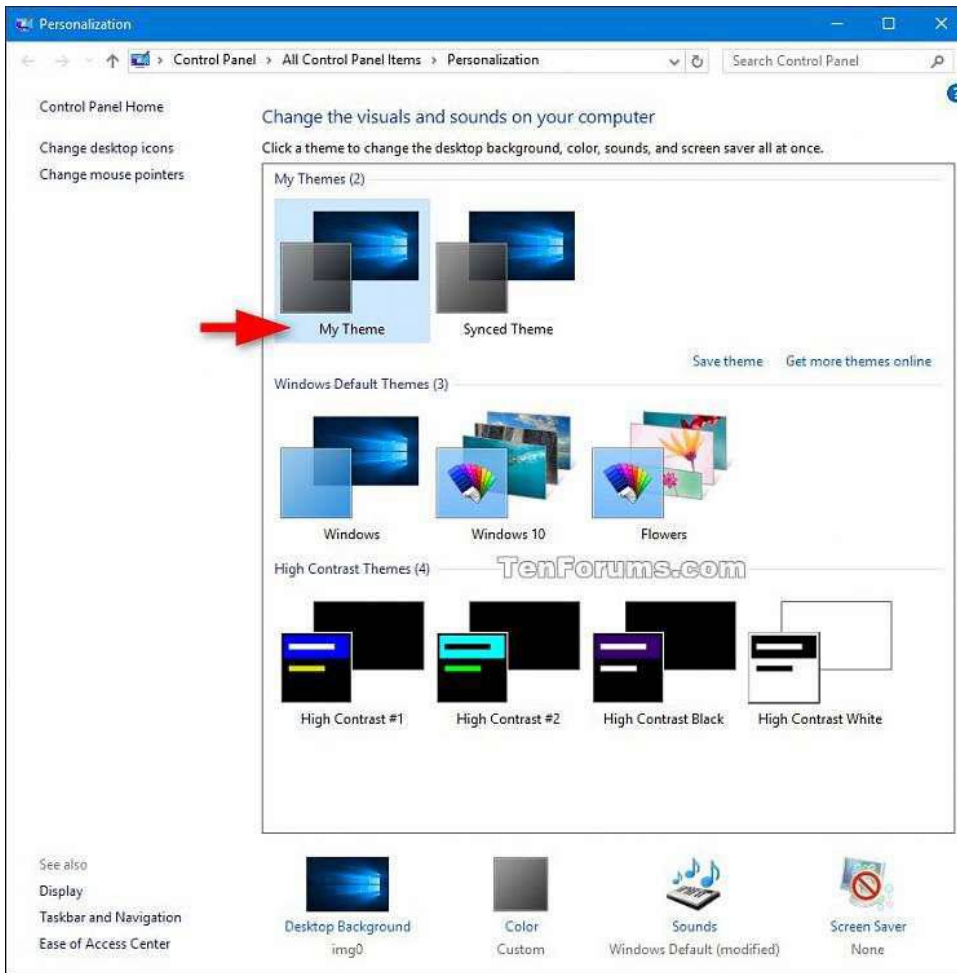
Personalization

Control Panel > All Control Panel Items > Personalization

Search Control Panel

Control Panel Home

Change desktop icons

Change mouse pointers

Change the visuals and sounds on your computer

Click a theme to change the desktop background, color, sounds, and screen saver all at once.

My Themes (2)

My Theme

Synced Theme

Save theme

Get more themes online

Windows Default Themes (3)

Windows

Windows 10

Flowers

High Contrast Themes (4)

TenForums.com

High Contrast #1

High Contrast #2

High Contrast Black

High Contrast White

See also

Display

Taskbar and Navigation

Ease of Access Center

Desktop Background
img0

Color
Custom

Sounds
Windows Default (modified)

Screen Saver
None